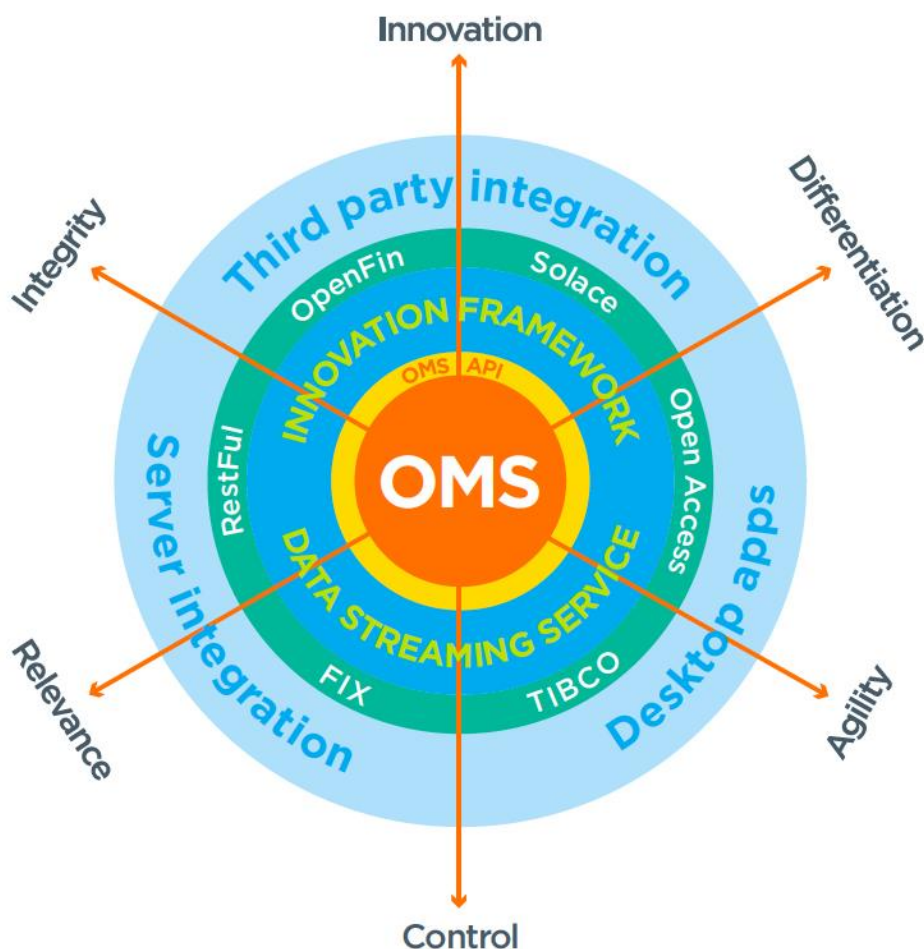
Innovation

Integrity

Differentiation

Third party integration

OpenFin

Solace

INNOVATION FRAMEWORK

OMS API

RestFul

OMS

Open Access

Server integration

Desktop apps

DATA STREAMING SERVICE

FIX

TIBCO

Relevance

Agility

Control